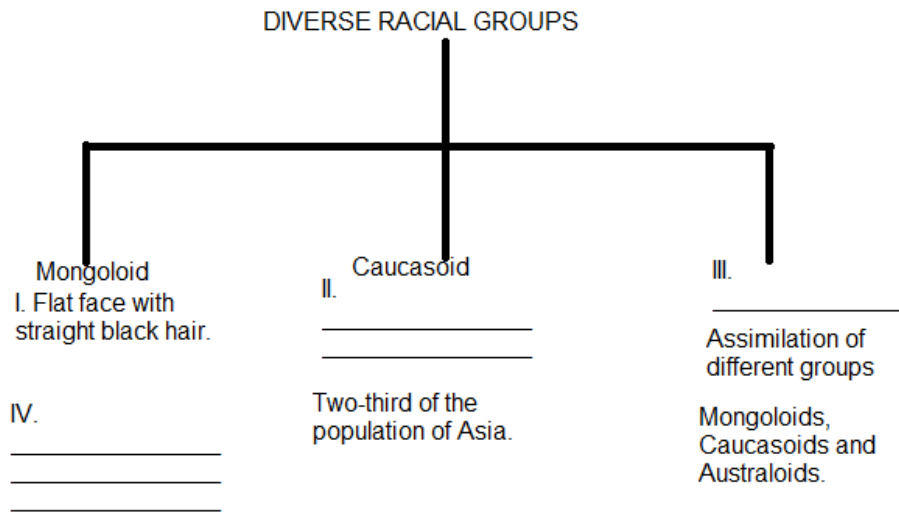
DIVERSE RACIAL GROUPS

Mongoloid
I. Flat face with straight black hair.

IV.
________________
________________
________________

Caucasoid
II.
________________
________________

Two-third of the population of Asia.

III.
________________
Assimilation of different groups

Mongoloids, Caucasoids and Australoids.